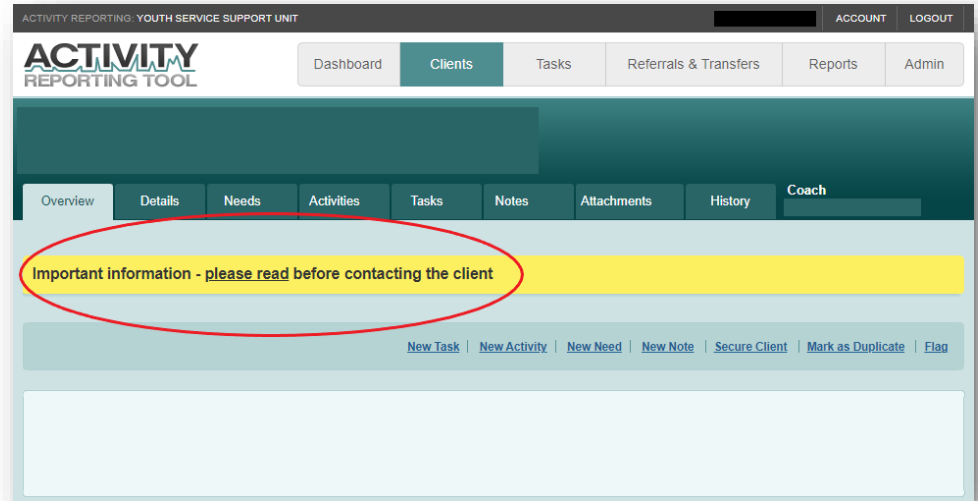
ACTIVITY REPORTING: YOUTH SERVICE SUPPORT UNIT

ACCOUNT | LOGOUT

ACTIVITY REPORTING TOOL

Dashboard | Clients | Tasks | Referrals & Transfers | Reports | Admin

Overview | Details | Needs | Activities | Tasks | Notes | Attachments | History

Coach

Important information - please read before contacting the client

New Task | New Activity | New Need | New Note | Secure Client | Mark as Duplicate | Flag